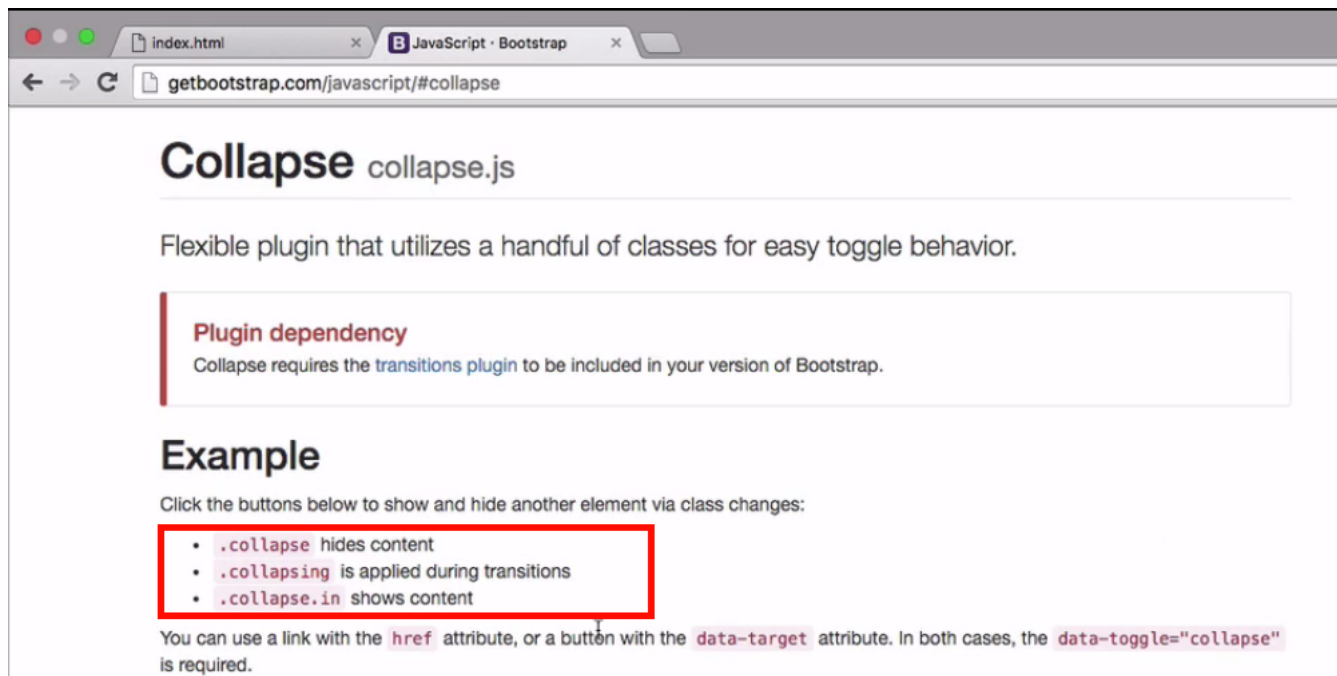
index.html
JavaScript · Bootstrap

getbootstrap.com/javascript/#collapse

# Collapse collapse.js

Flexible plugin that utilizes a handful of classes for easy toggle behavior.

Plugin dependency
Collapse requires the transitions plugin to be included in your version of Bootstrap.

# Example

Click the buttons below to show and hide another element via class changes:

- .collapse hides content
- .collapsing is applied during transitions
- .collapse.in shows content

You can use a link with the href attribute, or a button with the data-target attribute. In both cases, the data-toggle="collapse" is required.